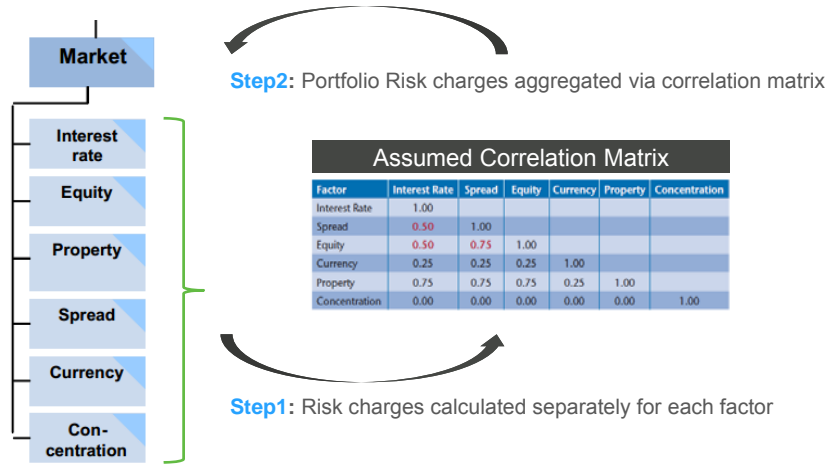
Market

Interest rate

Equity

Property

Spread

Currency

Concentration

Step2: Portfolio Risk charges aggregated via correlation matrix

Assumed Correlation Matrix

| Factor | Interest Rate | Spread | Equity | Currency | Property | Concentration |
|---|---|---|---|---|---|---|
| Interest Rate | 1.00 | | | | | |
| Spread | 0.50 | 1.00 | | | | |
| Equity | 0.50 | 0.75 | 1.00 | | | |
| Currency | 0.25 | 0.25 | 0.25 | 1.00 | | |
| Property | 0.75 | 0.75 | 0.75 | 0.25 | 1.00 | |
| Concentration | 0.00 | 0.00 | 0.00 | 0.00 | 0.00 | 1.00 |

Step1: Risk charges calculated separately for each factor